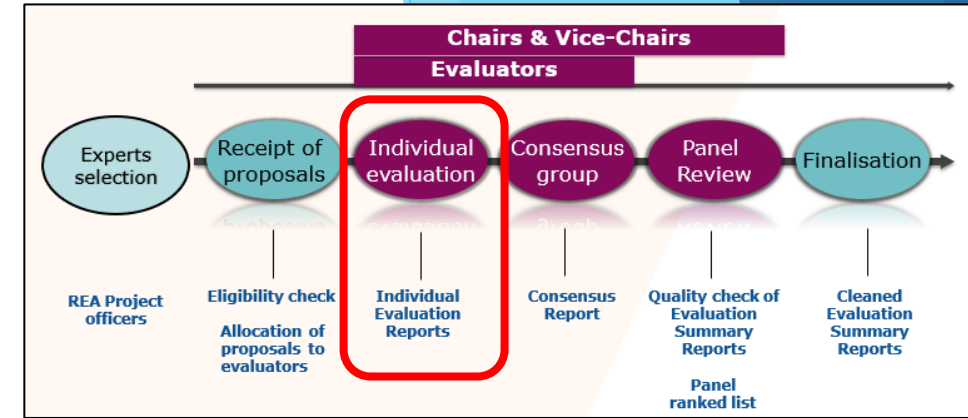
Chairs & Vice-Chairs

Evaluators

Experts selection

Receipt of proposals

Individual evaluation

Consensus group

Panel Review

Finalisation

REA Project officers

Eligibility check

Allocation of proposals to evaluators

Individual Evaluation Reports

Consensus Report

Quality check of Evaluation Summary Reports

Panel ranked list

Cleaned Evaluation Summary Reports